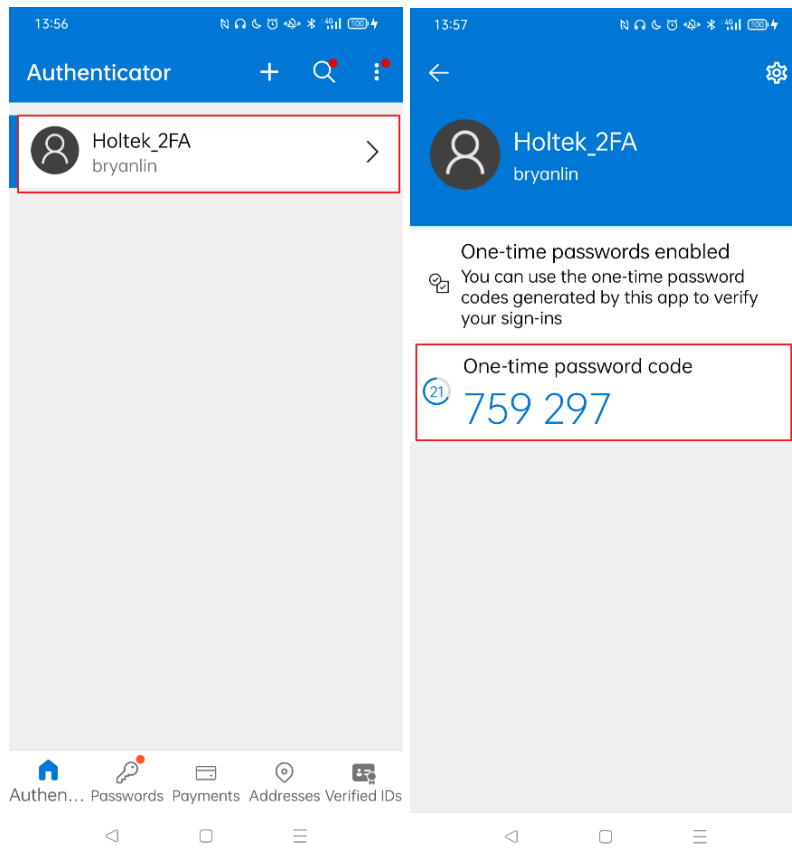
13:56

Authenticator

Holtek_2FA
bryanlin

Authen... Passwords Payments Addresses Verified IDs

13:57

Holtek_2FA
bryanlin

One-time passwords enabled
You can use the one-time password codes generated by this app to verify your sign-ins

One-time password code
21
759 297